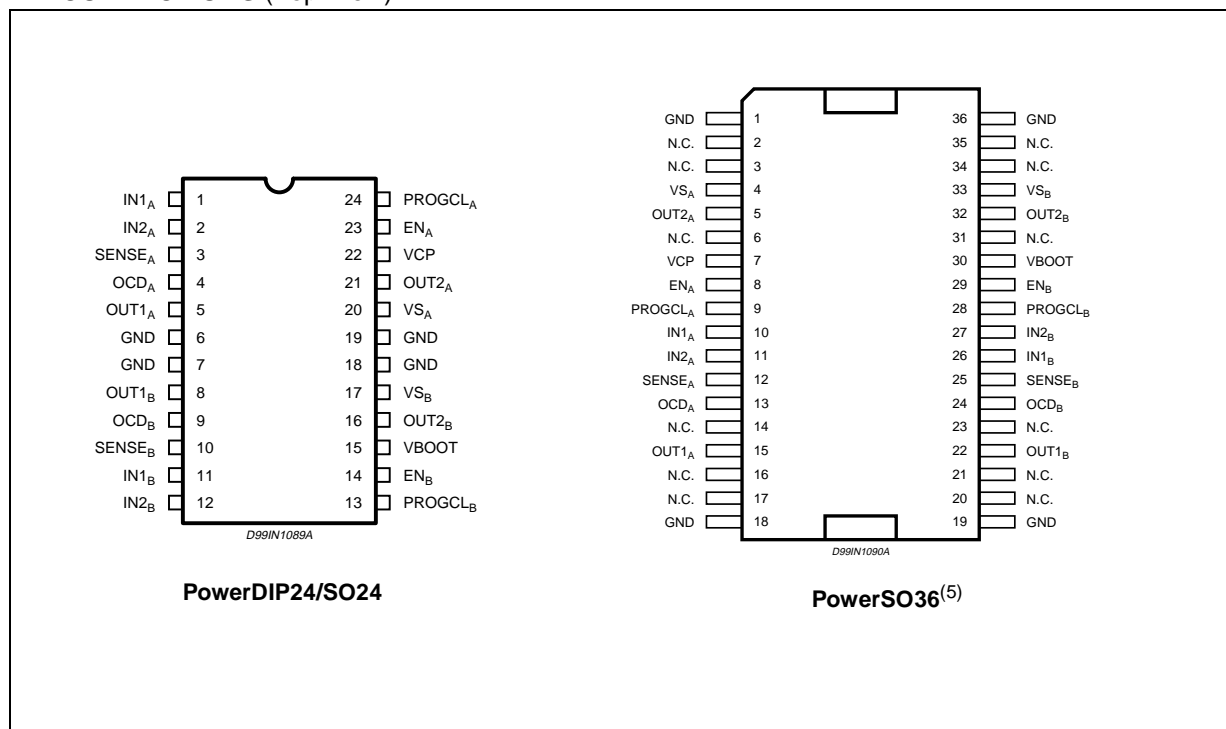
$IN1_A$ 1
$IN2_A$ 2
$SENSE_A$ 3
$OCD_A$ 4
$OUT1_A$ 5
GND 6
GND 7
$OUT1_B$ 8
$OCD_B$ 9
$SENSE_B$ 10
$IN1_B$ 11
$IN2_B$ 12

24 $PROGCL_A$
23 $EN_A$
22 VCP
21 $OUT2_A$
20 $VS_A$
19 GND
18 GND
17 $VS_B$
16 $OUT2_B$
15 VBOOT
14 $EN_B$
13 $PROGCL_B$

D99IN1089A

PowerDIP24/SO24

GND 1
N.C. 2
N.C. 3
$VS_A$ 4
$OUT2_A$ 5
N.C. 6
VCP 7
$EN_A$ 8
$PROGCL_A$ 9
$IN1_A$ 10
$IN2_A$ 11
$SENSE_A$ 12
$OCD_A$ 13
N.C. 14
$OUT1_A$ 15
N.C. 16
N.C. 17
GND 18

36 GND
35 N.C.
34 N.C.
33 $VS_B$
32 $OUT2_B$
31 N.C.
30 VBOOT
29 $EN_B$
28 $PROGCL_B$
27 $IN2_B$
26 $IN1_B$
25 $SENSE_B$
24 $OCD_B$
23 N.C.
22 $OUT1_B$
21 N.C.
20 N.C.
19 GND

D99IN1090A

PowerSO36$^{(5)}$